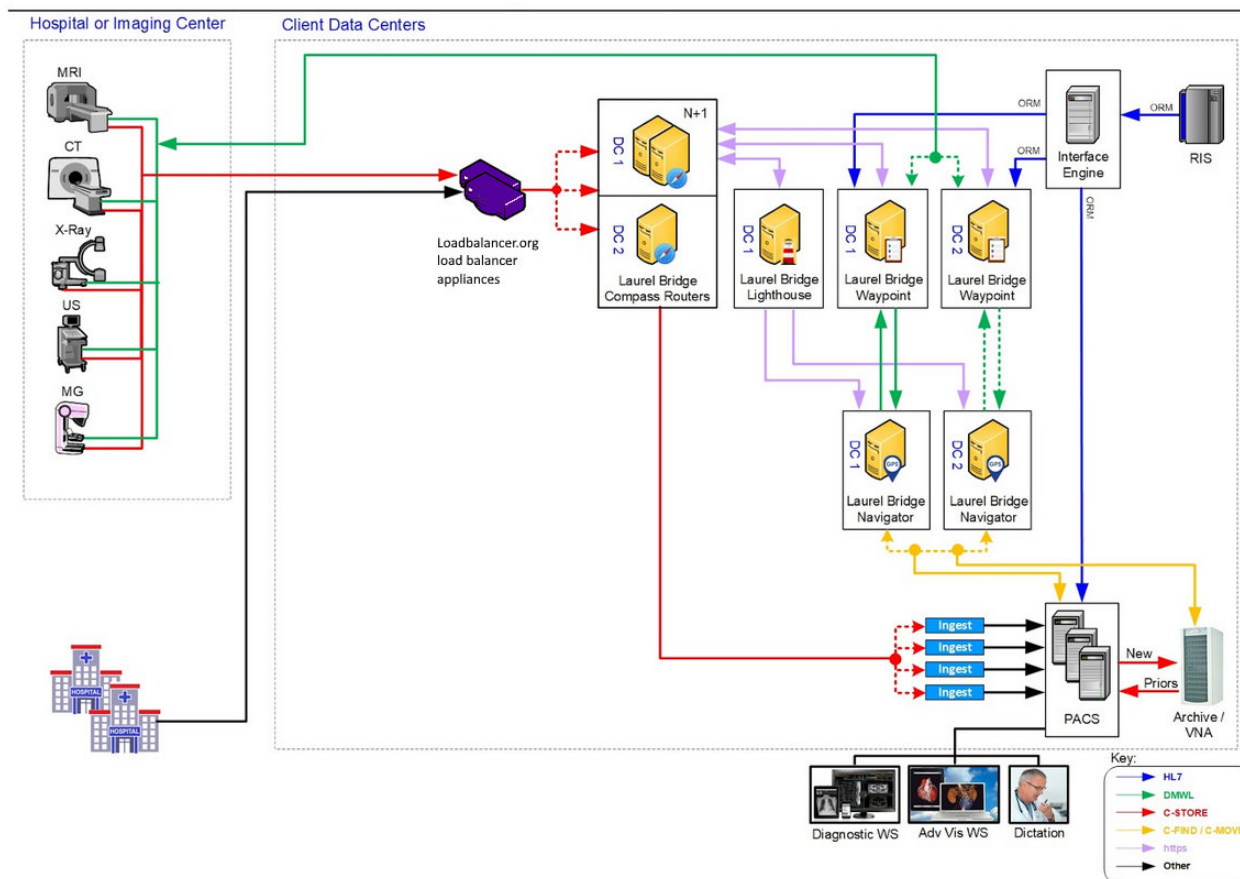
Hospital or Imaging Center

MRI

CT

X-Ray

US

MG

Client Data Centers

Loadbalancer.org load balancer appliances

N+1

DC 1

DC 2

Laurel Bridge Compass Routers

DC 1

Laurel Bridge Lighthouse

DC 1

Laurel Bridge Waypoint

DC 2

Laurel Bridge Waypoint

ORM

ORM

ORM

Interface Engine

ORM

RIS

DC 1

Laurel Bridge Navigator

DC 2

Laurel Bridge Navigator

Ingest

Ingest

Ingest

Ingest

PACS

New

Priors

Archive / VNA

HOSPITAL

HOSPITAL

Diagnostic WS

Adv Vis WS

Dictation

Key:

HL7

DMWL

C-STORE

C-FIND / C-MOV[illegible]

https

Other